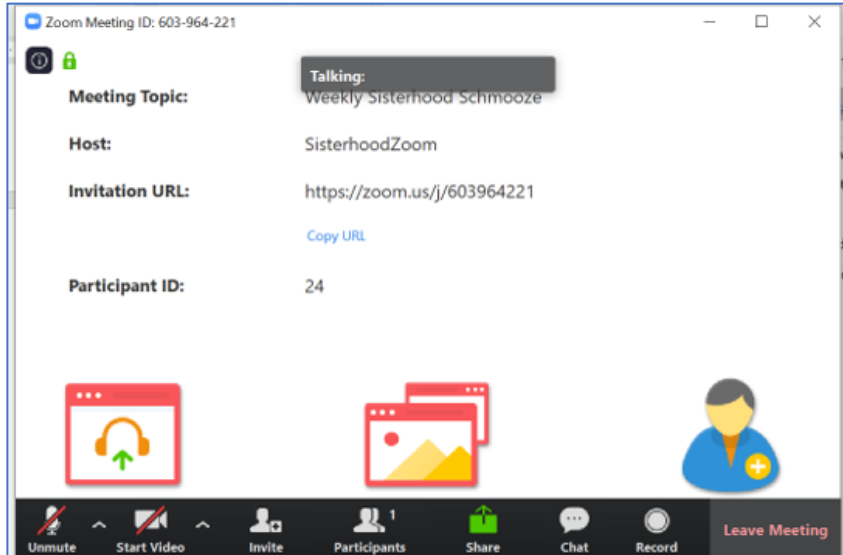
Zoom Meeting ID: 603-964-221

Talking:

Meeting Topic: Weekly Sisterhood Schmooze

Host: SisterhoodZoom

Invitation URL: https://zoom.us/j/603964221

Copy URL

Participant ID: 24

Unmute
Start Video
Invite
Participants 1
Share
Chat
Record
Leave Meeting